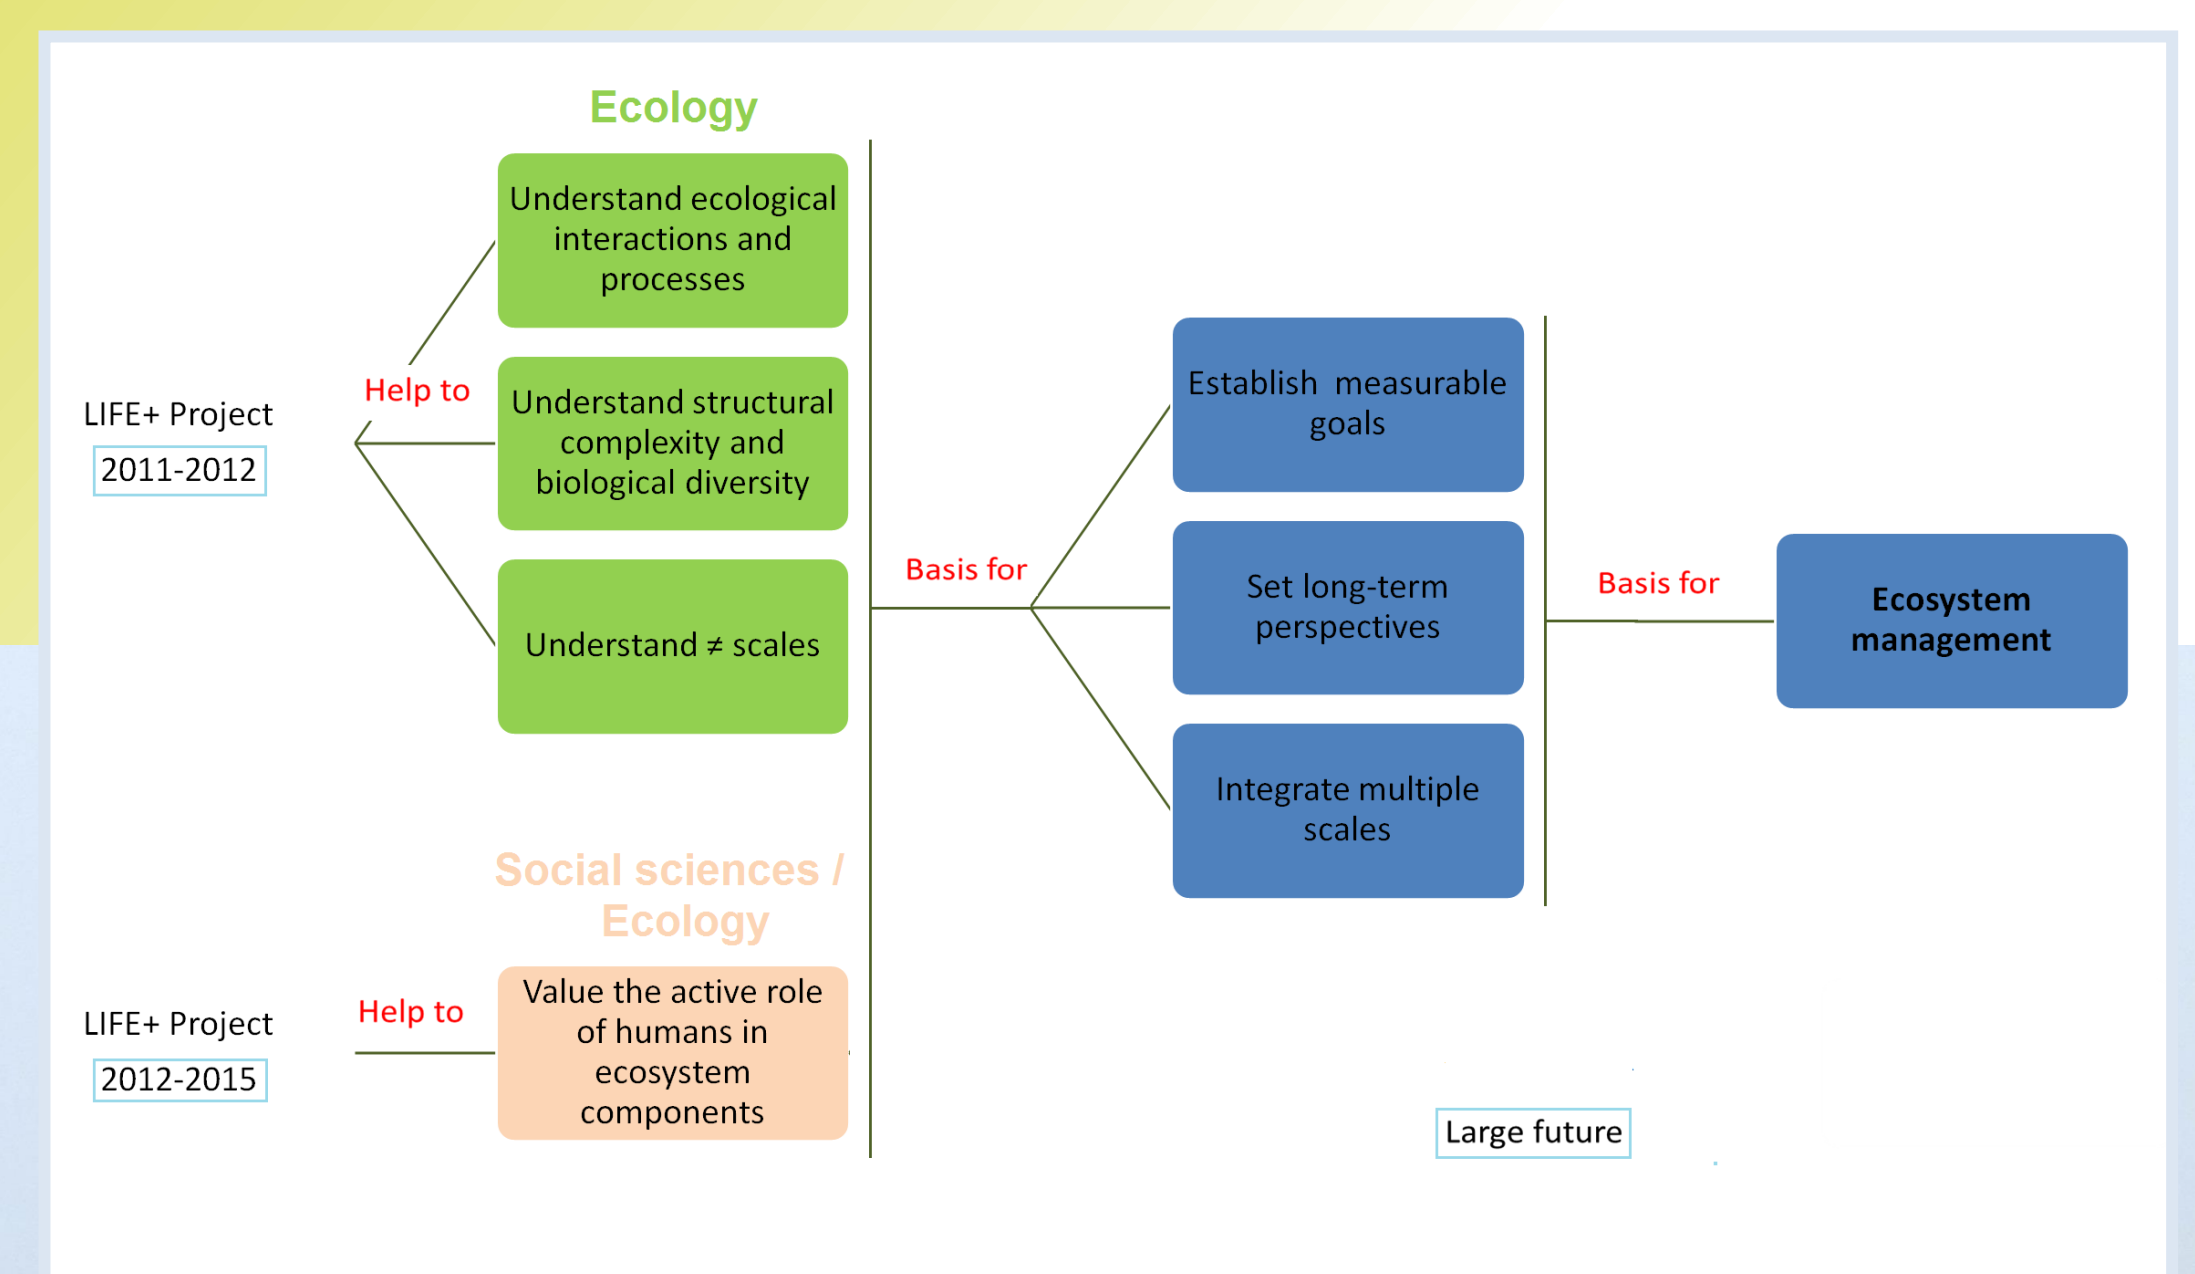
Ecology

Understand ecological interactions and processes

Understand structural complexity and biological diversity

Understand ≠ scales

LIFE+ Project
2011-2012

Help to

Basis for

Establish measurable goals

Set long-term perspectives

Integrate multiple scales

Basis for

Ecosystem management

Social sciences / Ecology

LIFE+ Project
2012-2015

Help to

Value the active role of humans in ecosystem components

Large future